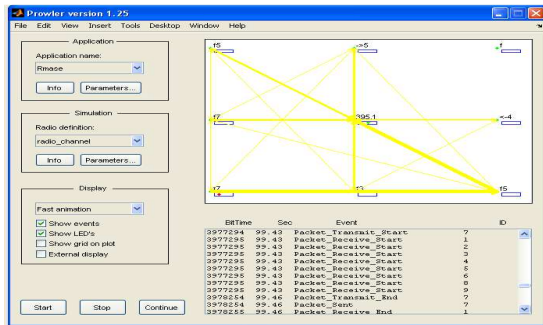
Prowler version 1.25

File Edit View Insert Tools Desktop Window Help

Application

Application name:

Rmase

Info Parameters...

Simulation

Radio definition:

radio_channel

Info Parameters...

Display

Fast animation

Show events

Show LED's

Show grid on plot

External display

Start Stop Continue

t5 ->5 +f

t7 395.1 <-4

t7 t3 t5

| BitTime | Sec | Event | ID |
|---|---|---|---|
| 3977294 | 99.43 | Packet_Transmit_Start | 7 |
| 3977295 | 99.43 | Packet_Receive_Start | 1 |
| 3977295 | 99.43 | Packet_Receive_Start | 2 |
| 3977295 | 99.43 | Packet_Receive_Start | 3 |
| 3977295 | 99.43 | Packet_Receive_Start | 4 |
| 3977295 | 99.43 | Packet_Receive_Start | 5 |
| 3977295 | 99.43 | Packet_Receive_Start | 6 |
| 3977295 | 99.43 | Packet_Receive_Start | 8 |
| 3977295 | 99.43 | Packet_Receive_Start | 9 |
| 3978254 | 99.46 | Packet_Transmit_End | 7 |
| 3978254 | 99.46 | Packet_Sent | 7 |
| 3978255 | 99.46 | Packet_Receive_End | 1 |